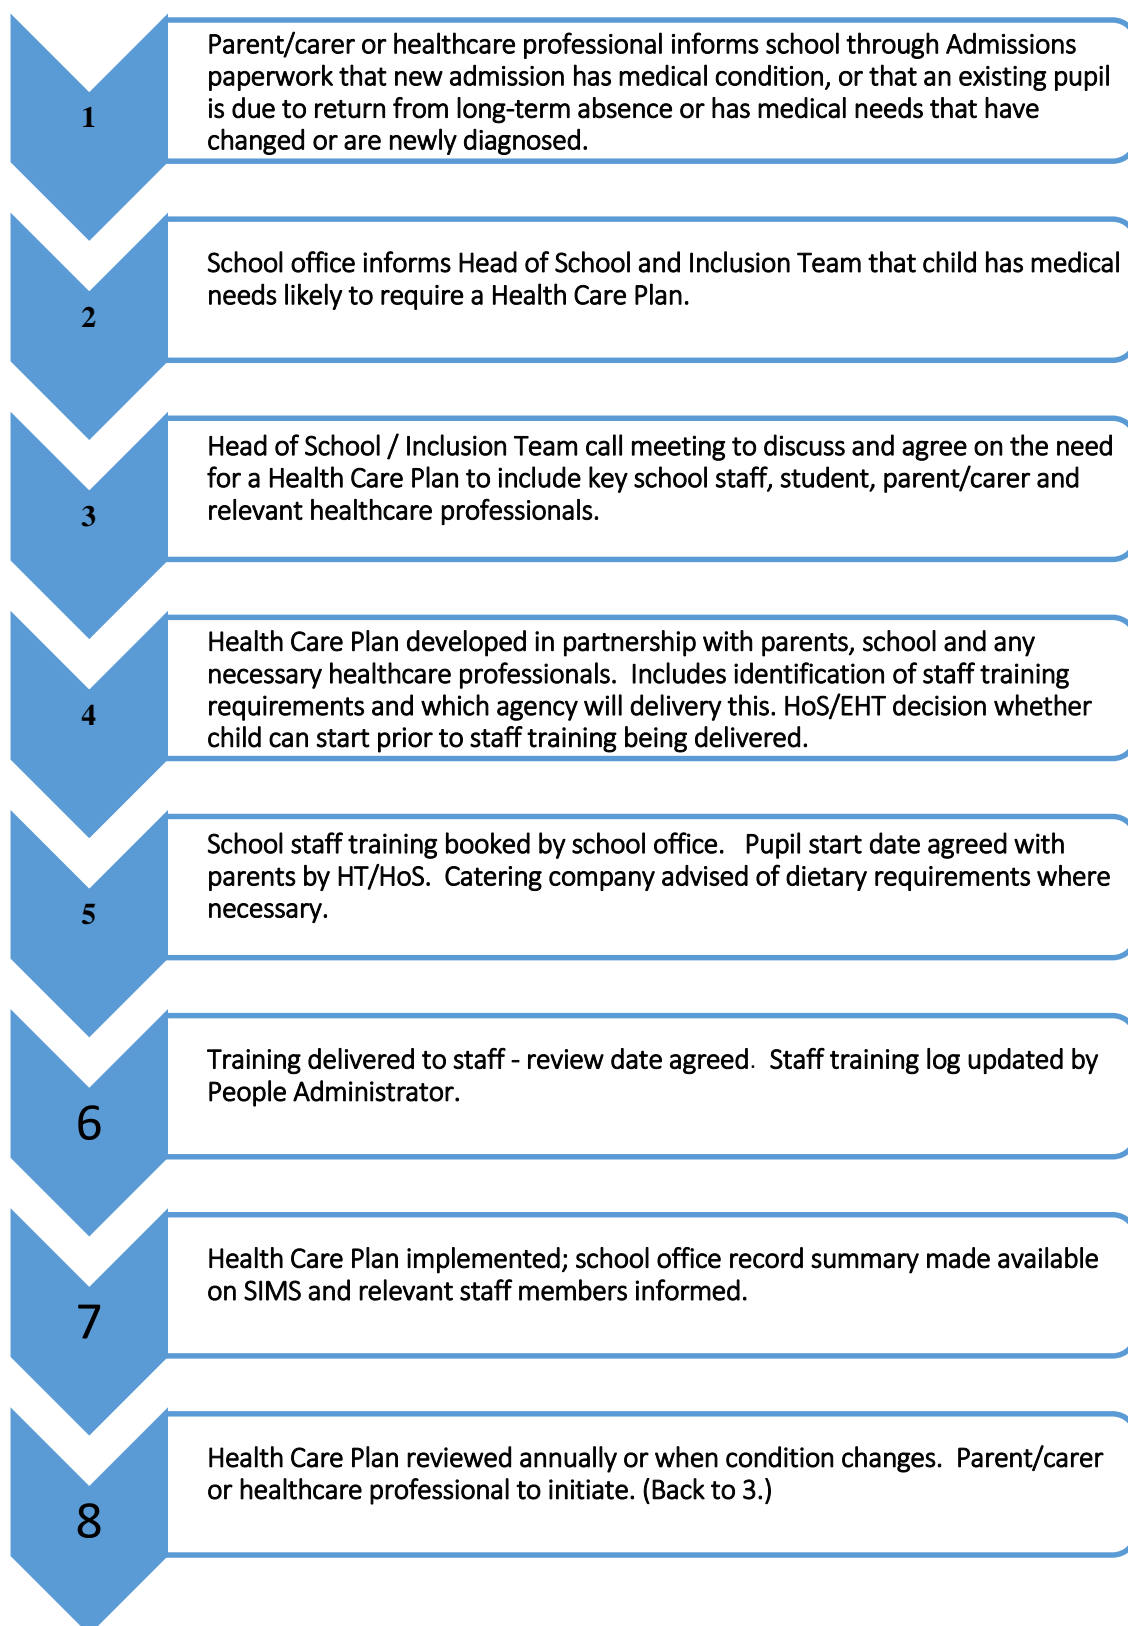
1

Parent/carer or healthcare professional informs school through Admissions paperwork that new admission has medical condition, or that an existing pupil is due to return from long-term absence or has medical needs that have changed or are newly diagnosed.

2

School office informs Head of School and Inclusion Team that child has medical needs likely to require a Health Care Plan.

3

Head of School / Inclusion Team call meeting to discuss and agree on the need for a Health Care Plan to include key school staff, student, parent/carer and relevant healthcare professionals.

4

Health Care Plan developed in partnership with parents, school and any necessary healthcare professionals. Includes identification of staff training requirements and which agency will delivery this. HoS/EHT decision whether child can start prior to staff training being delivered.

5

School staff training booked by school office. Pupil start date agreed with parents by HT/HoS. Catering company advised of dietary requirements where necessary.

6

Training delivered to staff - review date agreed. Staff training log updated by People Administrator.

7

Health Care Plan implemented; school office record summary made available on SIMS and relevant staff members informed.

8

Health Care Plan reviewed annually or when condition changes. Parent/carer or healthcare professional to initiate. (Back to 3.)